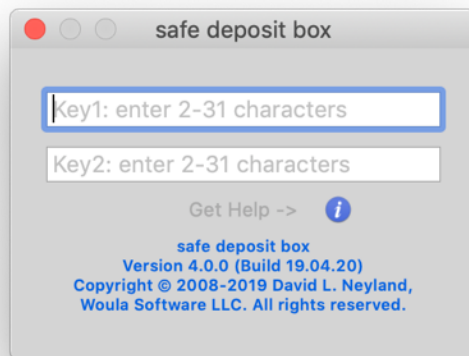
safe deposit box

Key1: enter 2-31 characters

Key2: enter 2-31 characters

Get Help ->

safe deposit box
Version 4.0.0 (Build 19.04.20)
Copyright © 2008-2019 David L. Neyland,
Woula Software LLC. All rights reserved.